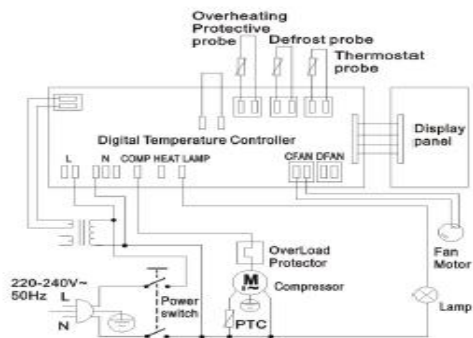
Overheating Protective probe
Defrost probe
Thermostat probe
Digital Temperature Controller
Display panel
L
N
COMP
HEAT
LAMP
CFAN
DFAN
OverLoad Protector
M
Compressor
Fan Motor
220-240V~ 50Hz
L
N
Power switch
PTC
Lamp